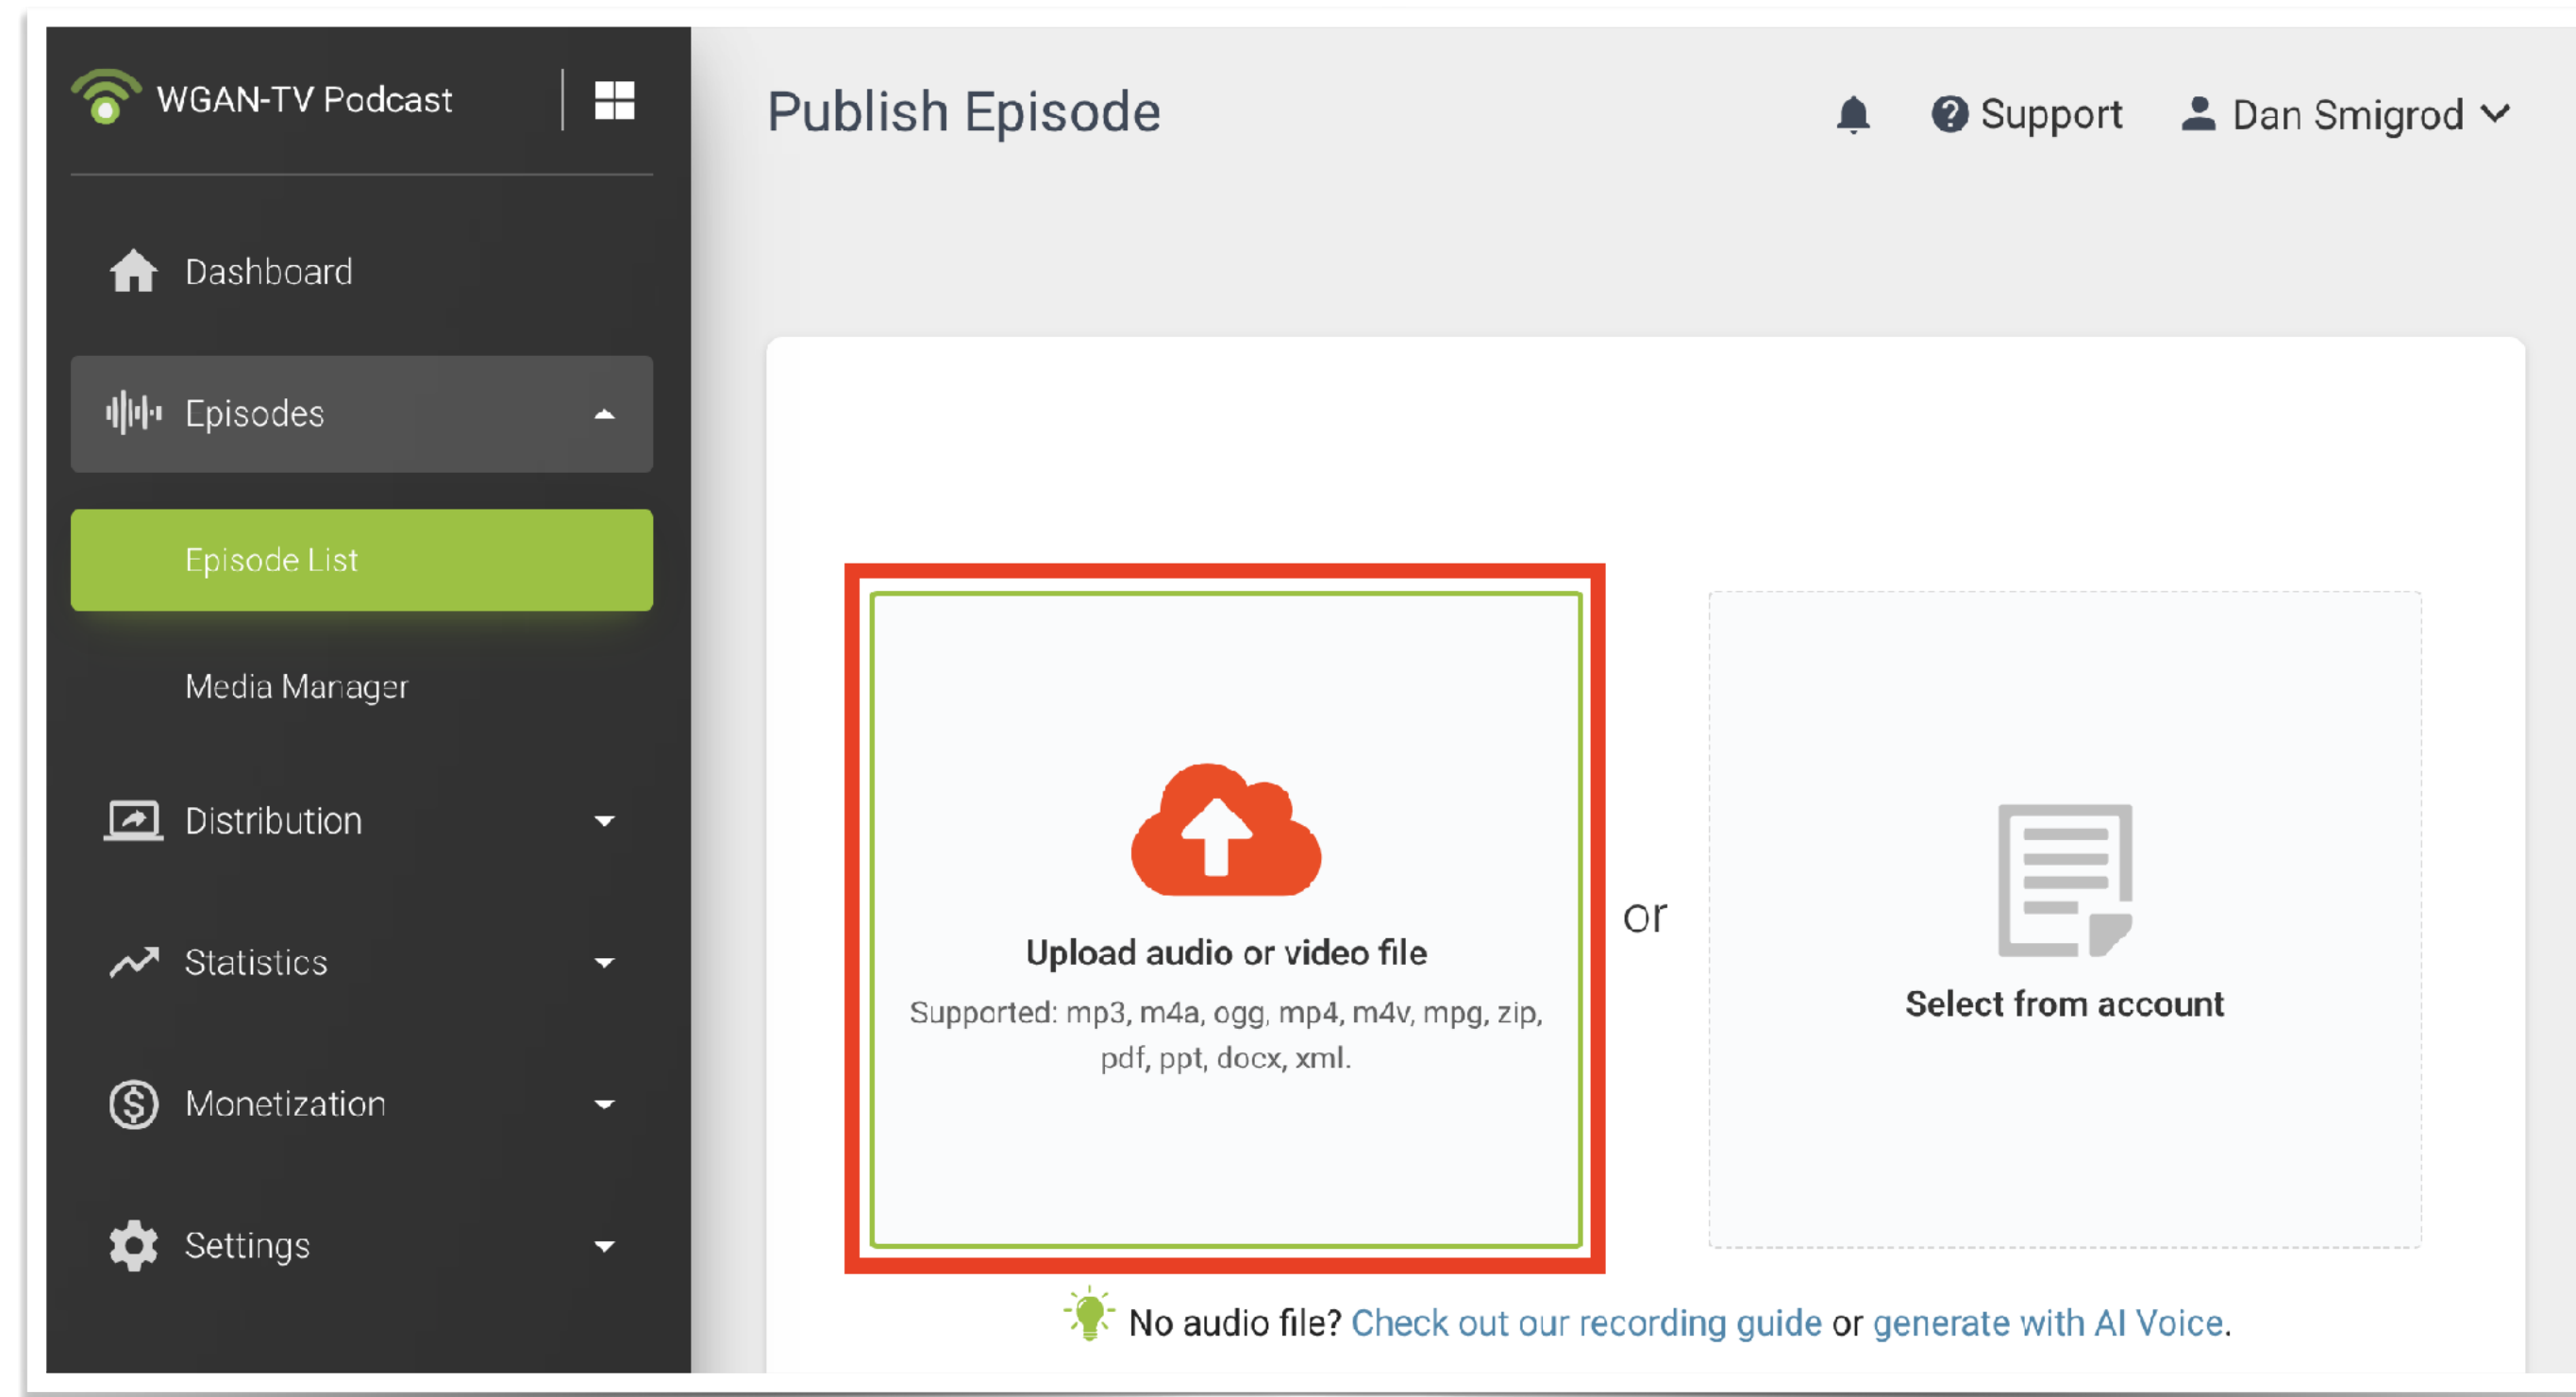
WGAN-TV Podcast

Dashboard

Episodes

Episode List

Media Manager

Distribution

Statistics

Monetization

Settings

Publish Episode

Support

Dan Smigrod

Upload audio or video file

Supported: mp3, m4a, ogg, mp4, m4v, mpg, zip, pdf, ppt, docx, xml.

or

Select from account

No audio file? Check out our recording guide or generate with AI Voice.